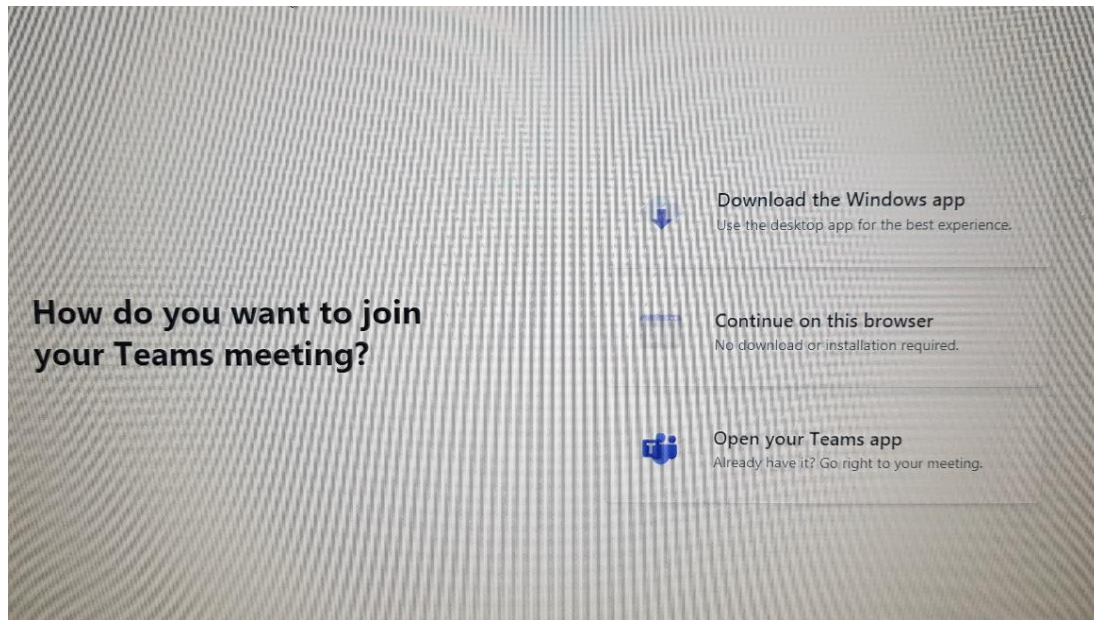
How do you want to join your Teams meeting?

Download the Windows app
Use the desktop app for the best experience.

Continue on this browser
No download or installation required.

Open your Teams app
Already have it? Go right to your meeting.